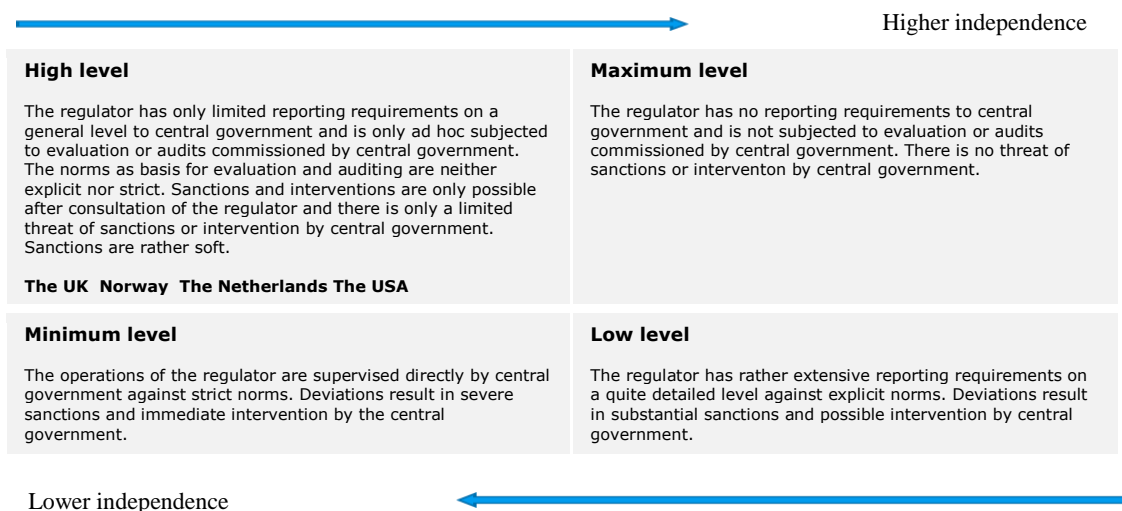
Higher independence

**High level**

The regulator has only limited reporting requirements on a general level to central government and is only ad hoc subjected to evaluation or audits commissioned by central government. The norms as basis for evaluation and auditing are neither explicit nor strict. Sanctions and interventions are only possible after consultation of the regulator and there is only a limited threat of sanctions or intervention by central government. Sanctions are rather soft.

**The UK Norway The Netherlands The USA**

**Maximum level**

The regulator has no reporting requirements to central government and is not subjected to evaluation or audits commissioned by central government. There is no threat of sanctions or interventon by central government.

**Minimum level**

The operations of the regulator are supervised directly by central government against strict norms. Deviations result in severe sanctions and immediate intervention by the central government.

**Low level**

The regulator has rather extensive reporting requirements on a quite detailed level against explicit norms. Deviations result in substantial sanctions and possible intervention by central government.

Lower independence